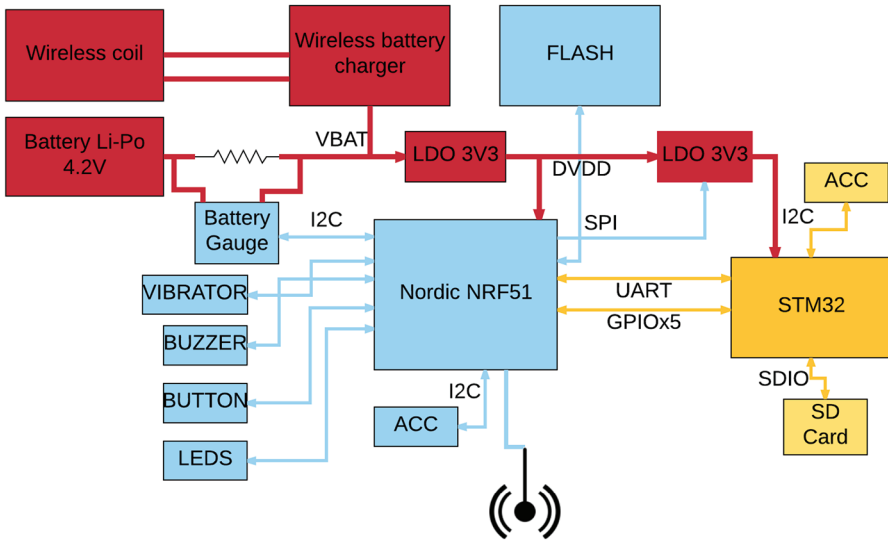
Wireless coil

Wireless battery charger

FLASH

Battery Li-Po 4.2V

VBAT

LDO 3V3

DVDD

LDO 3V3

ACC

Battery Gauge

I2C

SPI

I2C

VIBRATOR

Nordic NRF51

UART

STM32

BUZZER

GPIOx5

SDIO

BUTTON

I2C

SD Card

ACC

LEDS